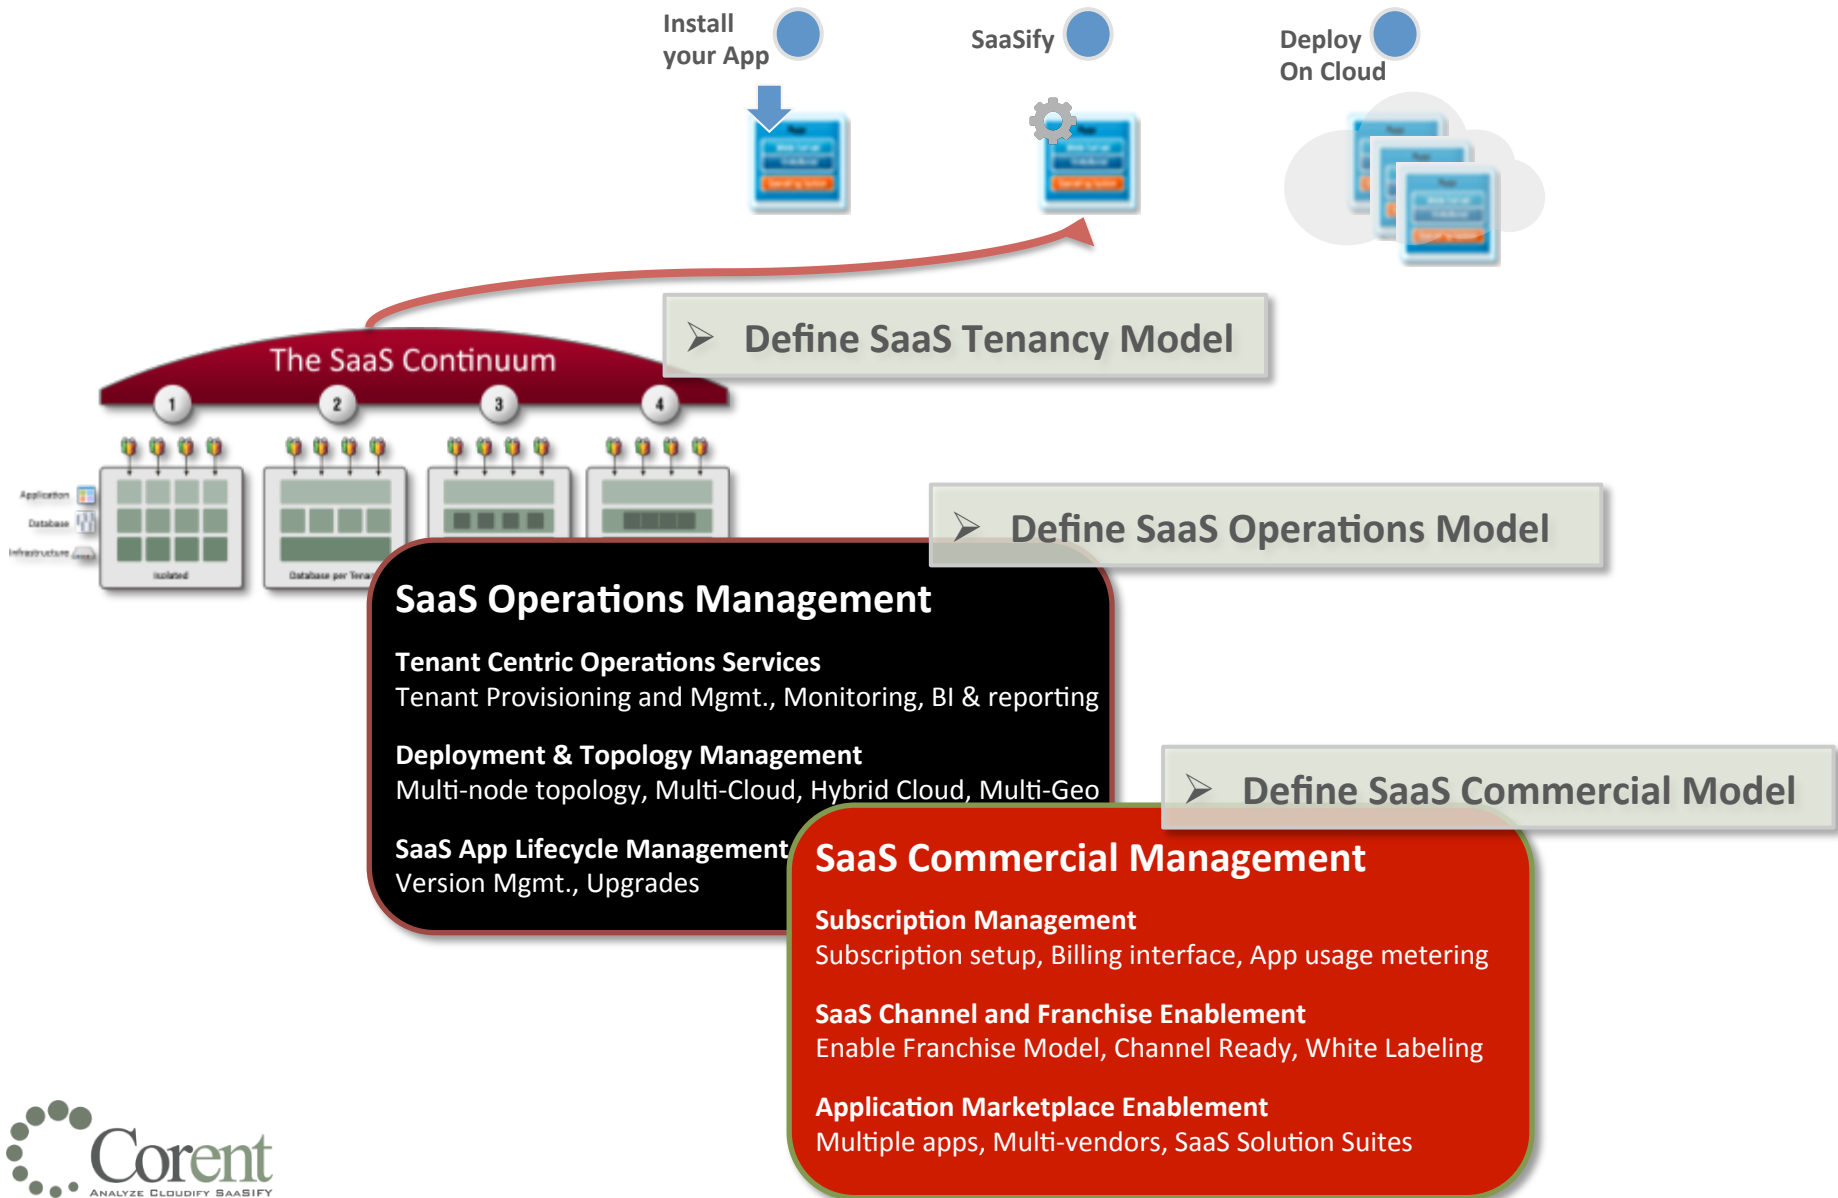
Install your App

SaaSify

Deploy On Cloud

The SaaS Continuum

1 2 3 4

Application

Database

Infrastructure

Isolated

Database per Tenant

➤ Define SaaS Tenancy Model

➤ Define SaaS Operations Model

SaaS Operations Management

Tenant Centric Operations Services
Tenant Provisioning and Mgmt., Monitoring, BI & reporting

Deployment & Topology Management
Multi-node topology, Multi-Cloud, Hybrid Cloud, Multi-Geo

SaaS App Lifecycle Management
Version Mgmt., Upgrades

➤ Define SaaS Commercial Model

SaaS Commercial Management

Subscription Management
Subscription setup, Billing interface, App usage metering

SaaS Channel and Franchise Enablement
Enable Franchise Model, Channel Ready, White Labeling

Application Marketplace Enablement
Multiple apps, Multi-vendors, SaaS Solution Suites

Corent
ANALYZE CLOUDIFY SAASIFY